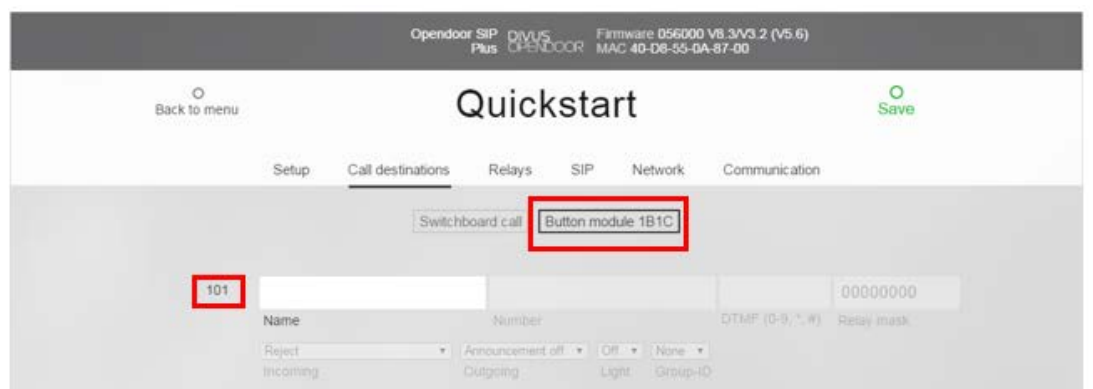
Opendoor SIP Plus DIVUS OPENDOOR Firmware 056000 V8.3/V3.2 (V5.6) MAC 40-D8-55-0A-87-00

Back to menu

Quickstart

Save

Setup Call destinations Relays SIP Network Communication

Switchboard call Button module 1B1C

101

00000000

Name Number DTMF (0-9, *, #) Relay mask

Reject Announcement off Off None

Incoming Outgoing Light Group-ID